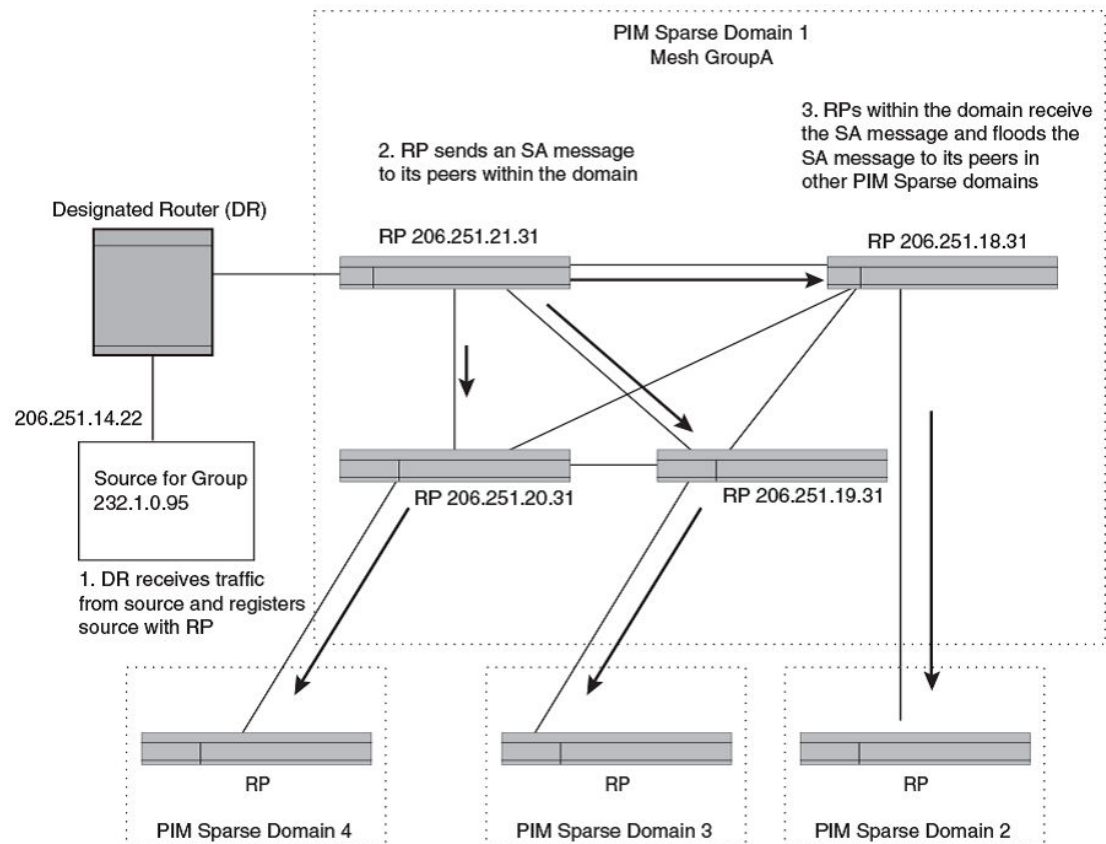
PIM Sparse Domain 1
Mesh GroupA

3. RPs within the domain receive the SA message and floods the SA message to its peers in other PIM Sparse domains

2. RP sends an SA message to its peers within the domain

Designated Router (DR)

RP 206.251.21.31

RP 206.251.18.31

206.251.14.22

Source for Group 232.1.0.95

RP 206.251.20.31

RP 206.251.19.31

1. DR receives traffic from source and registers source with RP

RP

RP

RP

PIM Sparse Domain 4

PIM Sparse Domain 3

PIM Sparse Domain 2